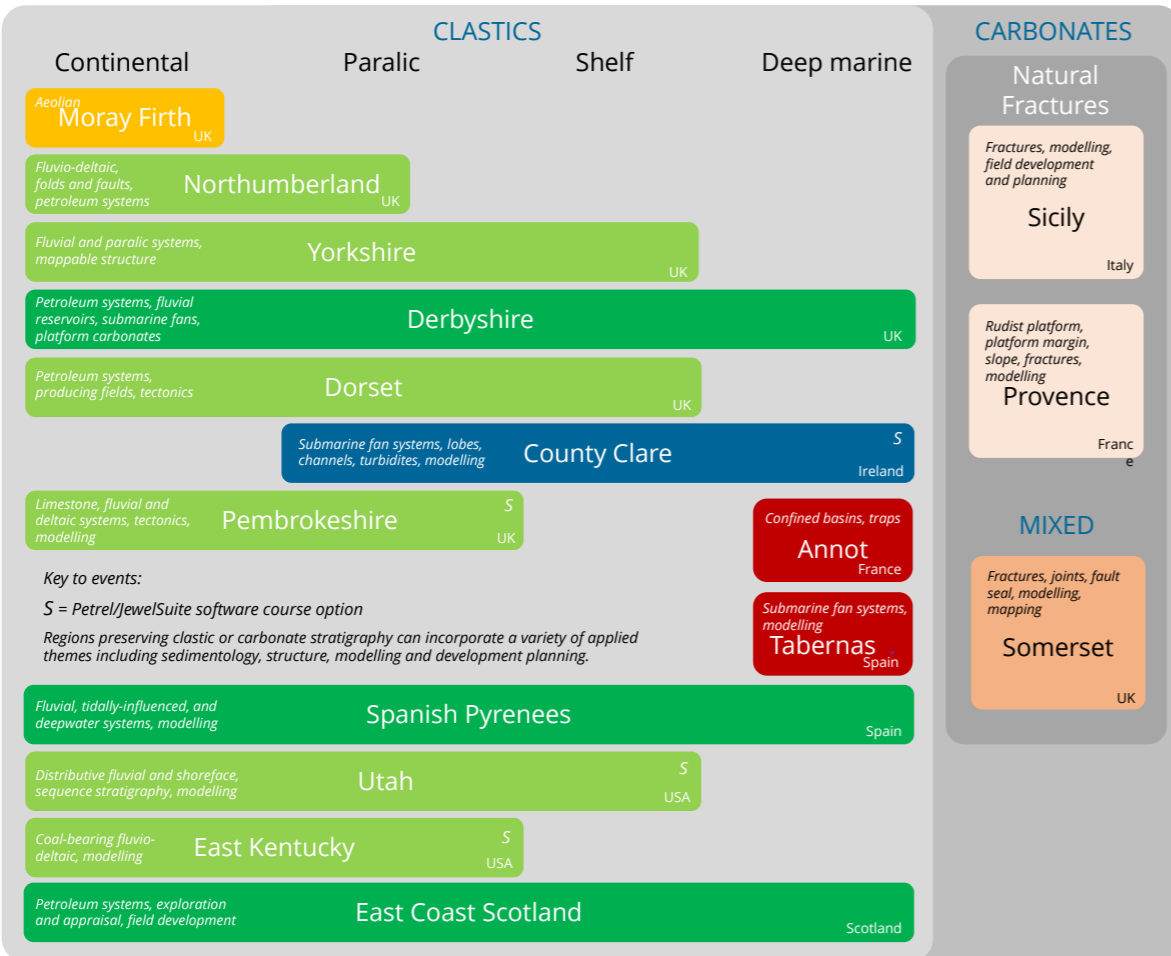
CLASTICS

Continental Paralic Shelf Deep marine

Aeolian
Moray Firth
UK

Fluvio-deltaic, folds and faults, petroleum systems
Northumberland
UK

Fluvial and paralic systems, mappable structure
Yorkshire
UK

Petroleum systems, fluvial reservoirs, submarine fans, platform carbonates
Derbyshire
UK

Petroleum systems, producing fields, tectonics
Dorset
UK

Submarine fan systems, lobes, channels, turbidites, modelling
County Clare
S
Ireland

Limestone, fluvial and deltaic systems, tectonics, modelling
Pembrokeshire
S
UK

Confined basins, traps
Annot
France

Key to events:

S = Petrel/JewelSuite software course option

Regions preserving clastic or carbonate stratigraphy can incorporate a variety of applied themes including sedimentology, structure, modelling and development planning.

Submarine fan systems, modelling
Tabernas
Spain

Fluvial, tidally-influenced, and deepwater systems, modelling
Spanish Pyrenees
Spain

Distributive fluvial and shoreface, sequence stratigraphy, modelling
Utah
S
USA

Coal-bearing fluvio-deltaic, modelling
East Kentucky
S
USA

Petroleum systems, exploration and appraisal, field development
East Coast Scotland
Scotland

CARBONATES

Natural Fractures

Fractures, modelling, field development and planning
Sicily
Italy

Rudist platform, platform margin, slope, fractures, modelling
Provence
France

MIXED

Fractures, joints, fault seal, modelling, mapping
Somerset
UK